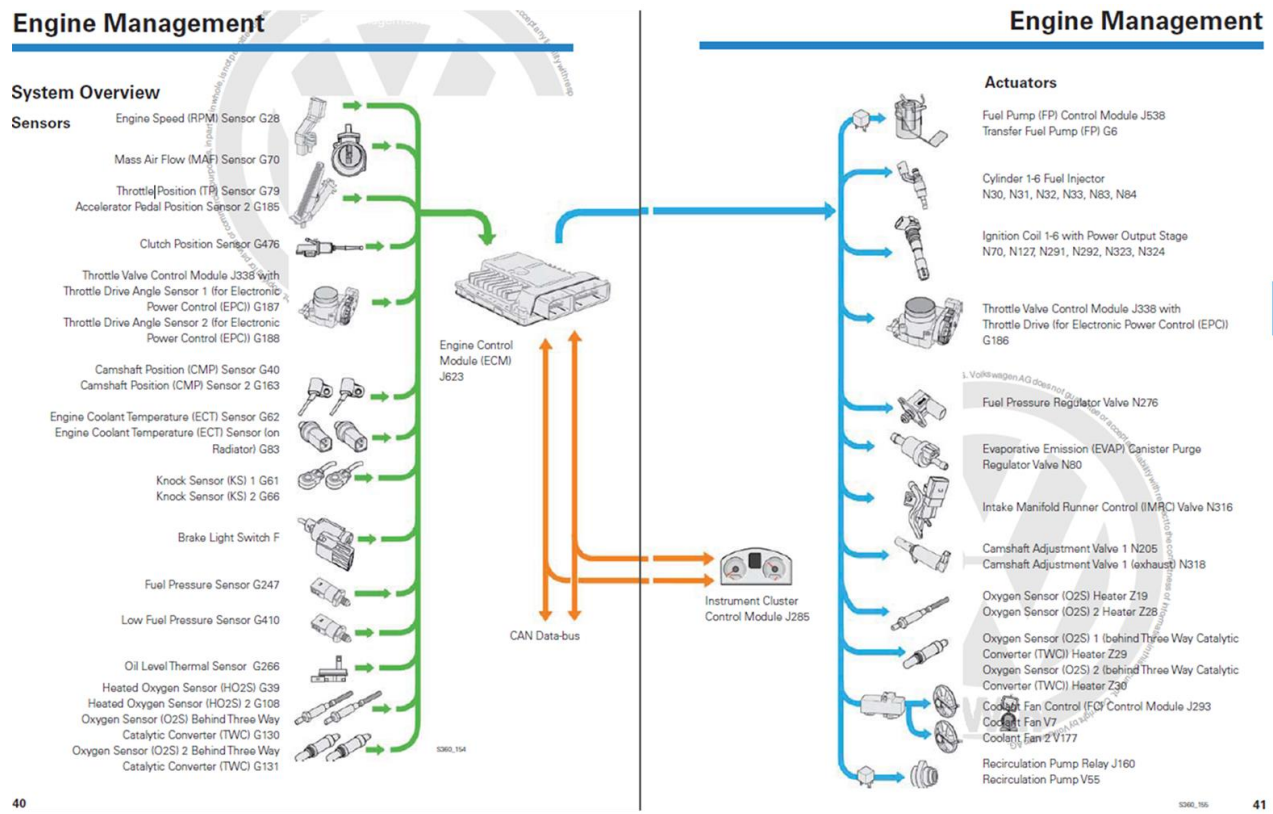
Engine Management

System Overview

Sensors

Engine Speed (RPM) Sensor G28

Mass Air Flow (MAF) Sensor G70

Throttle Position (TP) Sensor G79
Accelerator Pedal Position Sensor 2 G185

Clutch Position Sensor G476

Throttle Valve Control Module J338 with Throttle Drive Angle Sensor 1 (for Electronic Power Control (EPC)) G187
Throttle Drive Angle Sensor 2 (for Electronic Power Control (EPC)) G188

Camshaft Position (CMP) Sensor G40
Camshaft Position (CMP) Sensor 2 G163

Engine Coolant Temperature (ECT) Sensor G62
Engine Coolant Temperature (ECT) Sensor (on Radiator) G83

Knock Sensor (KS) 1 G61
Knock Sensor (KS) 2 G66

Brake Light Switch F

Fuel Pressure Sensor G247

Low Fuel Pressure Sensor G410

Oil Level Thermal Sensor G266

Heated Oxygen Sensor (HO2S) G39
Heated Oxygen Sensor (HO2S) 2 G108
Oxygen Sensor (O2S) Behind Three Way Catalytic Converter (TWC) G130
Oxygen Sensor (O2S) 2 Behind Three Way Catalytic Converter (TWC) G131

Engine Control Module (ECM) J623

CAN Data-bus

S360_154

40

Engine Management

Actuators

Fuel Pump (FP) Control Module J538
Transfer Fuel Pump (FP) G6

Cylinder 1-6 Fuel Injector
N30, N31, N32, N33, N83, N84

Ignition Coil 1-6 with Power Output Stage
N70, N127, N291, N292, N323, N324

Throttle Valve Control Module J338 with Throttle Drive (for Electronic Power Control (EPC)) G186

Fuel Pressure Regulator Valve N276

Evaporative Emission (EVAP) Canister Purge Regulator Valve N80

Intake Manifold Runner Control (IMRC) Valve N316

Camshaft Adjustment Valve 1 N205
Camshaft Adjustment Valve 1 (exhaust) N318

Oxygen Sensor (O2S) Heater Z19
Oxygen Sensor (O2S) 2 Heater Z28

Oxygen Sensor (O2S) 1 (behind Three Way Catalytic Converter (TWC)) Heater Z29
Oxygen Sensor (O2S) 2 (behind Three Way Catalytic Converter (TWC)) Heater Z30

Coolant Fan Control (FC) Control Module J293
Coolant Fan V7
Coolant Fan 2 V177

Recirculation Pump Relay J160
Recirculation Pump V55

Instrument Cluster Control Module J285

S360_155

41